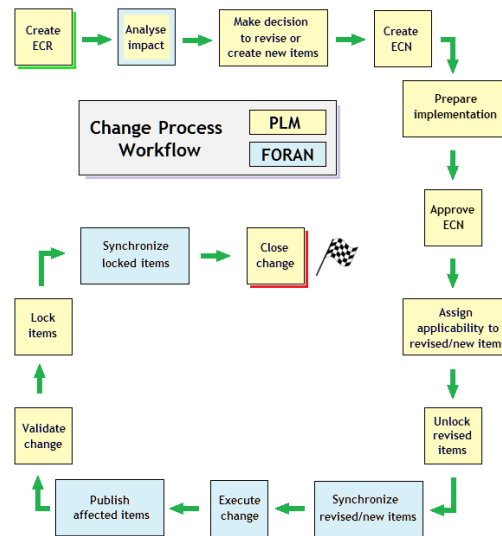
Create ECR

Analyse impact

Make decision to revise or create new items

Create ECN

Change Process Workflow

PLM

FORAN

Prepare implementation

Approve ECN

Synchronize locked items

Close change

Lock items

Assign applicability to revised/new item

Validate change

Unlock revised items

Publish affected items

Execute change

Synchronize revised/new items